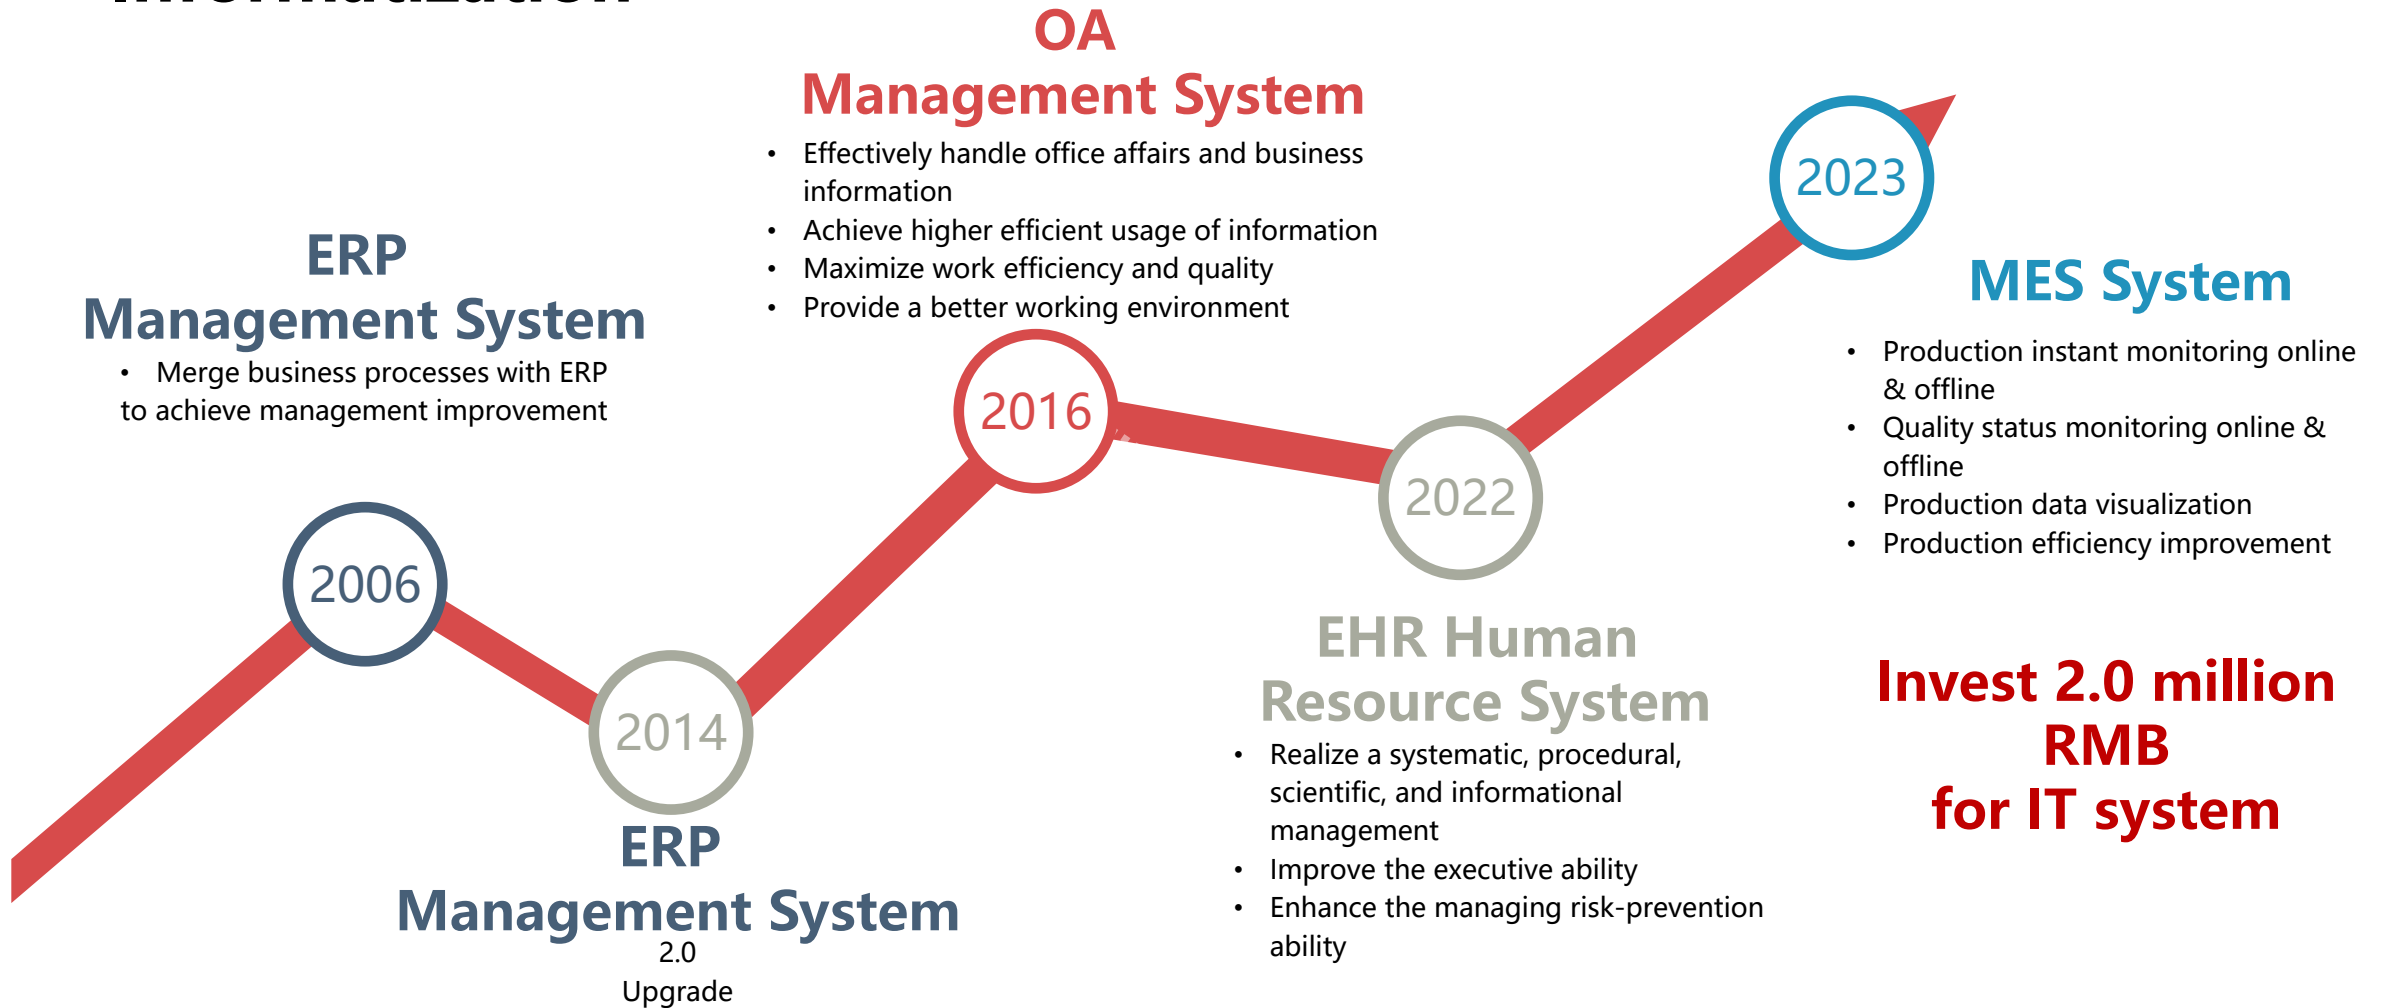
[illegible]

OA
Management System
• Effectively handle office affairs and business information
• Achieve higher efficient usage of information
• Maximize work efficiency and quality
• Provide a better working environment

ERP
Management System
• Merge business processes with ERP to achieve management improvement

2006

2014

ERP
Management System
2.0
Upgrade

2016

2022

EHR Human Resource System
• Realize a systematic, procedural, scientific, and informational management
• Improve the executive ability
• Enhance the managing risk-prevention ability

2023

MES System
• Production instant monitoring online & offline
• Quality status monitoring online & offline
• Production data visualization
• Production efficiency improvement

Invest 2.0 million RMB
for IT system